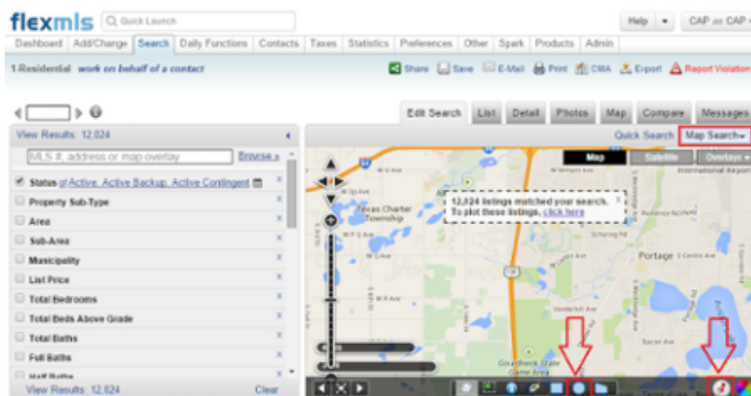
flexmls Quick Launch

Help ▾ CAP as CAP

Dashboard Add/Change Search Daily Functions Contacts Taxes Statistics Preferences Other Spark Products Admin

1 Residential work on behalf of a contact

Share Save E-Mail Print CMA Export Report Violation

Edit Search List Detail Photos Map Compare Messages

View Results: 12,024

MLS #, address or map overlay Browse »

Status of Active, Active Backup, Active Contingent

Property Sub-Type

Area

Sub-Area

Municipality

List Price

Total Bedrooms

Total Beds Above Grade

Total Baths

Full Baths

Half Baths

View Results: 12,024 Clear

Quick Search Map Search▾

Map Satellite Overlays ▾

12,024 listings matched your search. To plot these listings, click here

Texas Charter Township

Portage

International Airport

Goudsmith State Game Area

Vanderbilt Ave

Schering Rd

W P Ave

W Q Ave